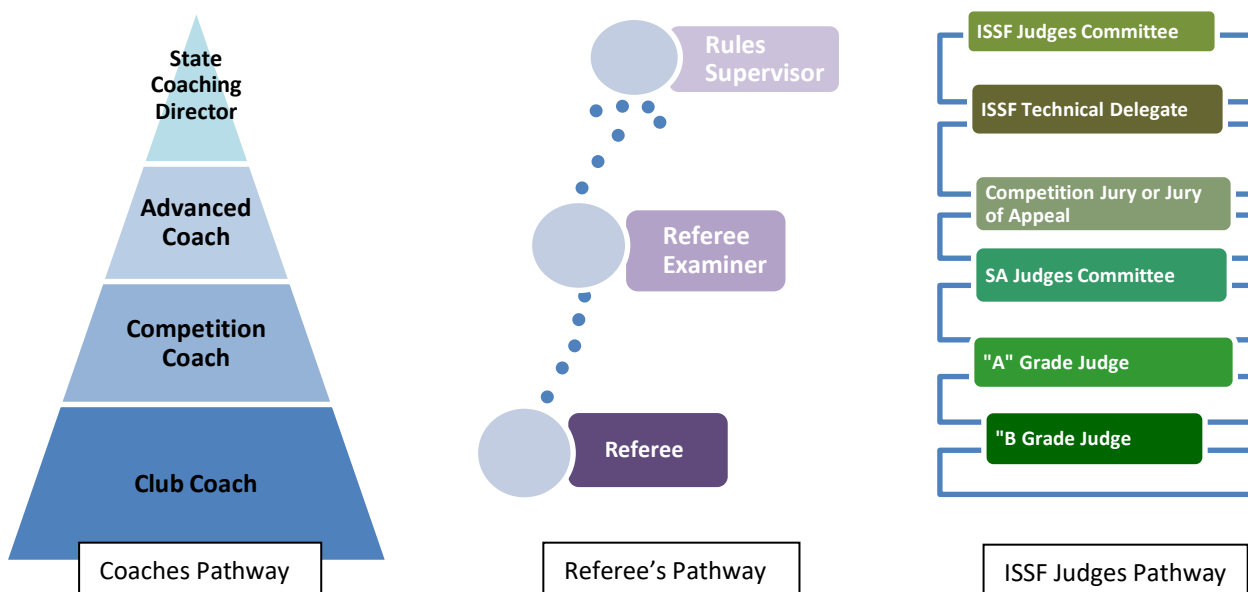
State Coaching Director

Advanced Coach

Competition Coach

Club Coach

Coaches Pathway

Rules Supervisor

Referee Examiner

Referee

Referee’s Pathway

ISSF Judges Committee

ISSF Technical Delegate

Competition Jury or Jury of Appeal

SA Judges Committee

"A" Grade Judge

"B Grade Judge

ISSF Judges Pathway